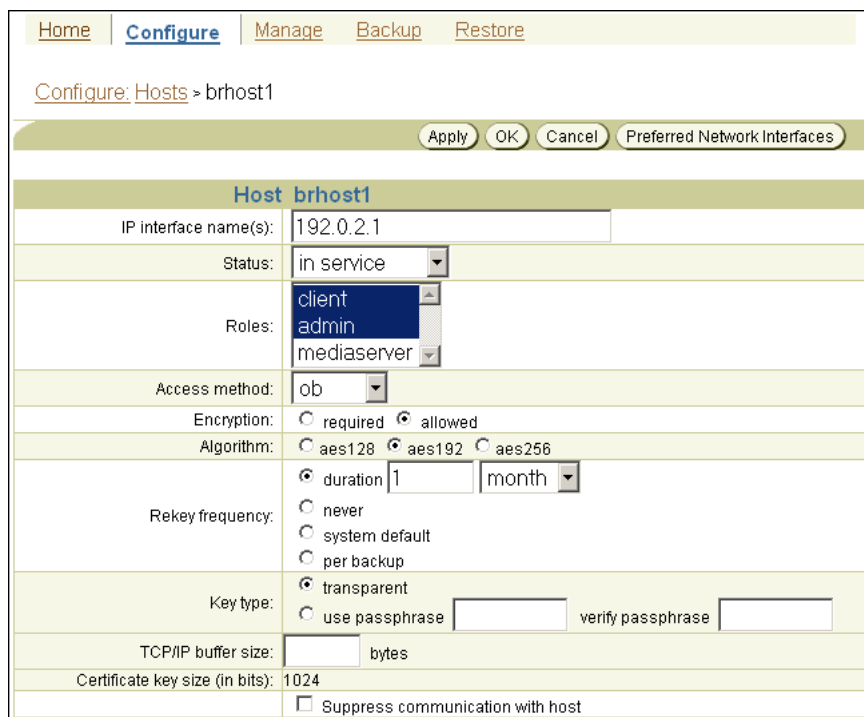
Home | Configure | Manage | Backup | Restore

Configure: Hosts > brhost1

Apply | OK | Cancel | Preferred Network Interfaces

Host brhost1

| | |
|---|---|
| IP interface name(s): | 192.0.2.1 |
| Status: | in service |
| Roles: | client, admin, mediaserver |
| Access method: | ob |
| Encryption: | required ● allowed |
| Algorithm: | aes128 ● aes192 aes256 |
| Rekey frequency: | ● duration 1 month; never; system default; per backup |
| Key type: | ● transparent; use passphrase verify passphrase |
| TCP/IP buffer size: | bytes |
| Certificate key size (in bits): | 1024 |
| | Suppress communication with host |